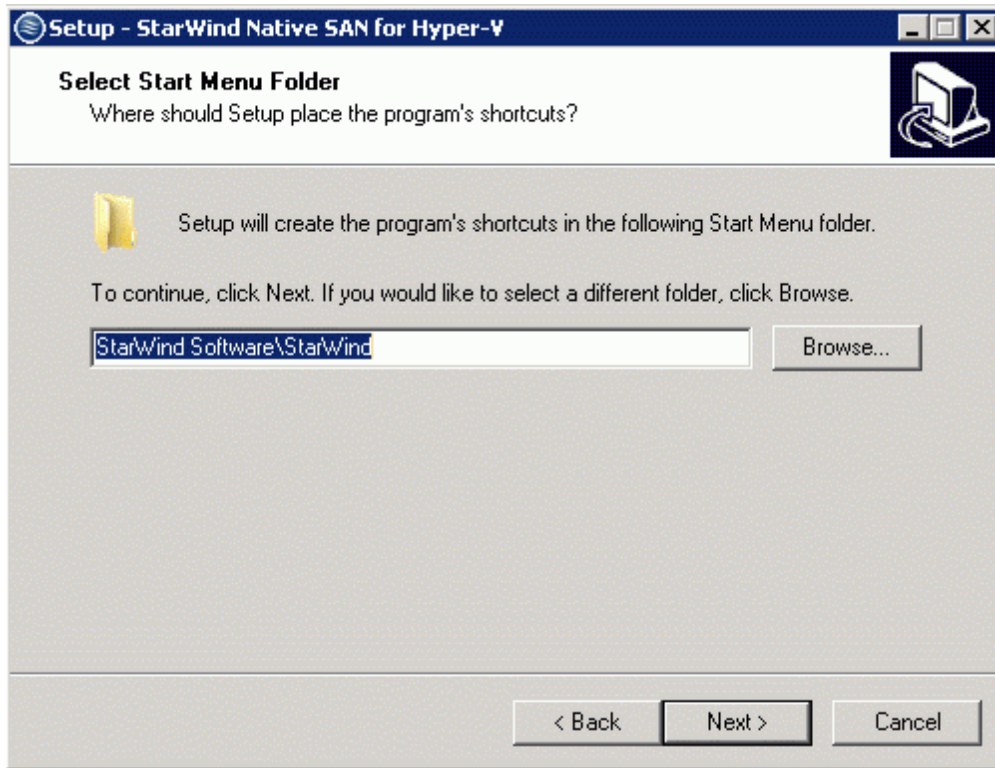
Setup - StarWind Native SAN for Hyper-V

Select Start Menu Folder
Where should Setup place the program's shortcuts?

Setup will create the program's shortcuts in the following Start Menu folder.

To continue, click Next. If you would like to select a different folder, click Browse.

StarWind Software\StarWind

Browse...

< Back

Next >

Cancel